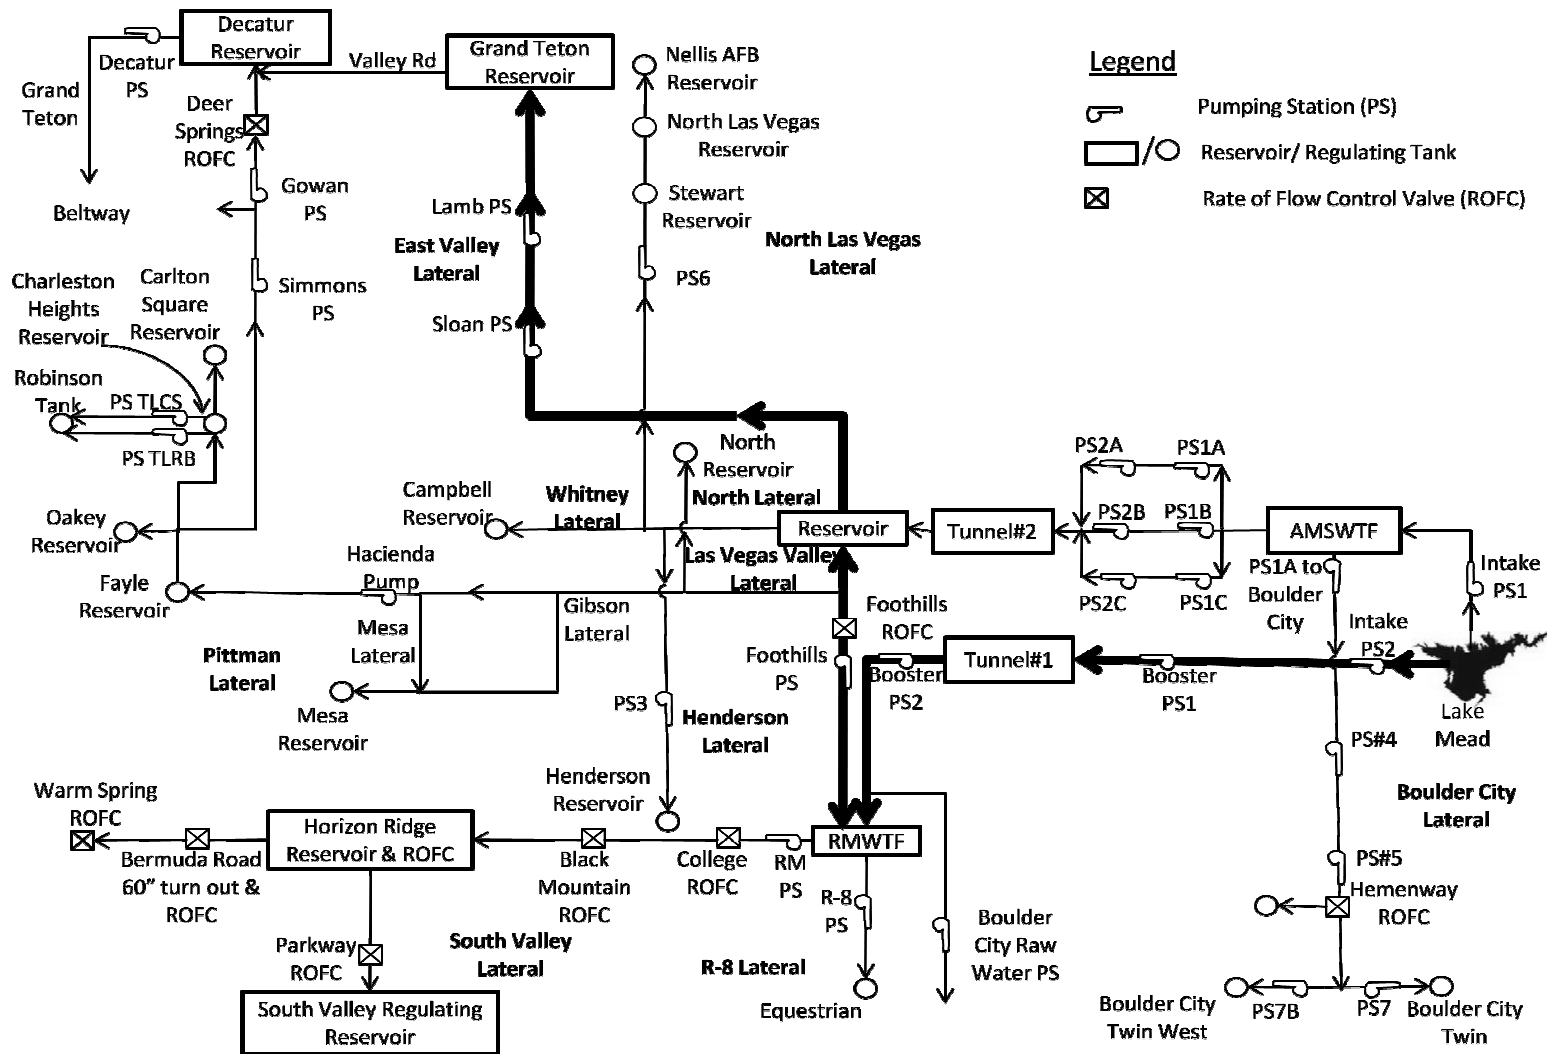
Decatur Reservoir
Decatur PS
Grand Teton
Beltway
Deer Springs ROFC
Valley Rd
Grand Teton Reservoir
Nellis AFB Reservoir
North Las Vegas Reservoir
Stewart Reservoir
PS6
North Las Vegas Lateral

Legend
Pumping Station (PS)
Reservoir/ Regulating Tank
Rate of Flow Control Valve (ROFC)

Gowan PS
Simmons PS
Lamb PS
East Valley Lateral
Sloan PS
Charleston Heights Reservoir
Carlton Square Reservoir
Robinson Tank
PS TLCS
PS TLRB
Oakey Reservoir
Fayle Reservoir
Campbell Reservoir
Whitney Lateral
North Reservoir
North Lateral
Reservoir
Tunnel#2
PS2A
PS1A
PS2B
PS1B
PS2C
PS1C
AMSWTF
Intake PS1
PS1A to Boulder City
Intake PS2
Lake Mead
Hacienda Pump
Las Vegas Valley Lateral
Gibson Lateral
Mesa Lateral
Pittman Lateral
Mesa Reservoir
Foothills ROFC
Foothills PS
Tunnel#1
Booster PS2
Booster PS1
PS3
Henderson Lateral
PS#4
Boulder City Lateral
Henderson Reservoir
Warm Spring ROFC
Bermuda Road 60" turn out & ROFC
Horizon Ridge Reservoir & ROFC
Black Mountain ROFC
College ROFC
RM PS
RMWTF
R-8 PS
Boulder City Raw Water PS
PS#5
Hemenway ROFC
Parkway ROFC
South Valley Lateral
R-8 Lateral
South Valley Regulating Reservoir
Equestrian
Boulder City Twin West
PS7B
PS7
Boulder City Twin